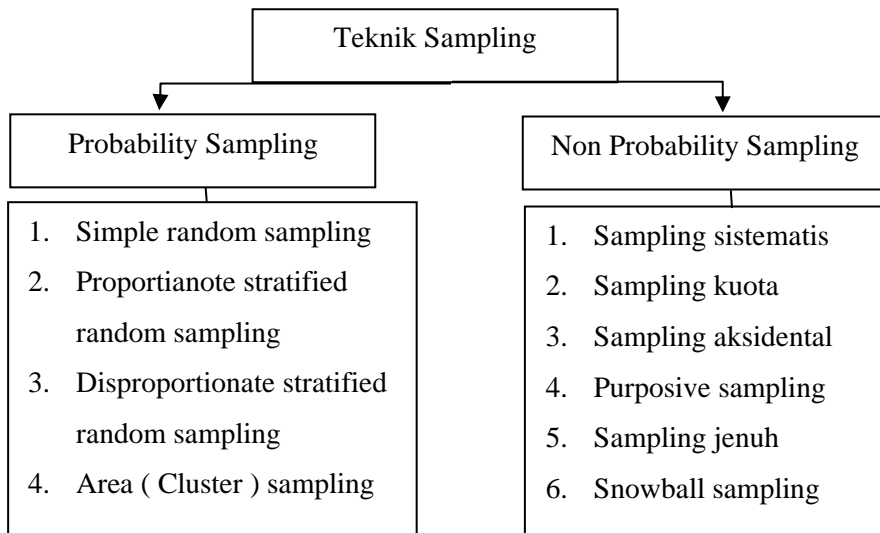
Teknik Sampling

Probability Sampling

1. Simple random sampling
2. Proportianote stratified random sampling
3. Disproportionate stratified random sampling
4. Area ( Cluster ) sampling

Non Probability Sampling

1. Sampling sistematis
2. Sampling kuota
3. Sampling aksidental
4. Purposive sampling
5. Sampling jenuh
6. Snowball sampling